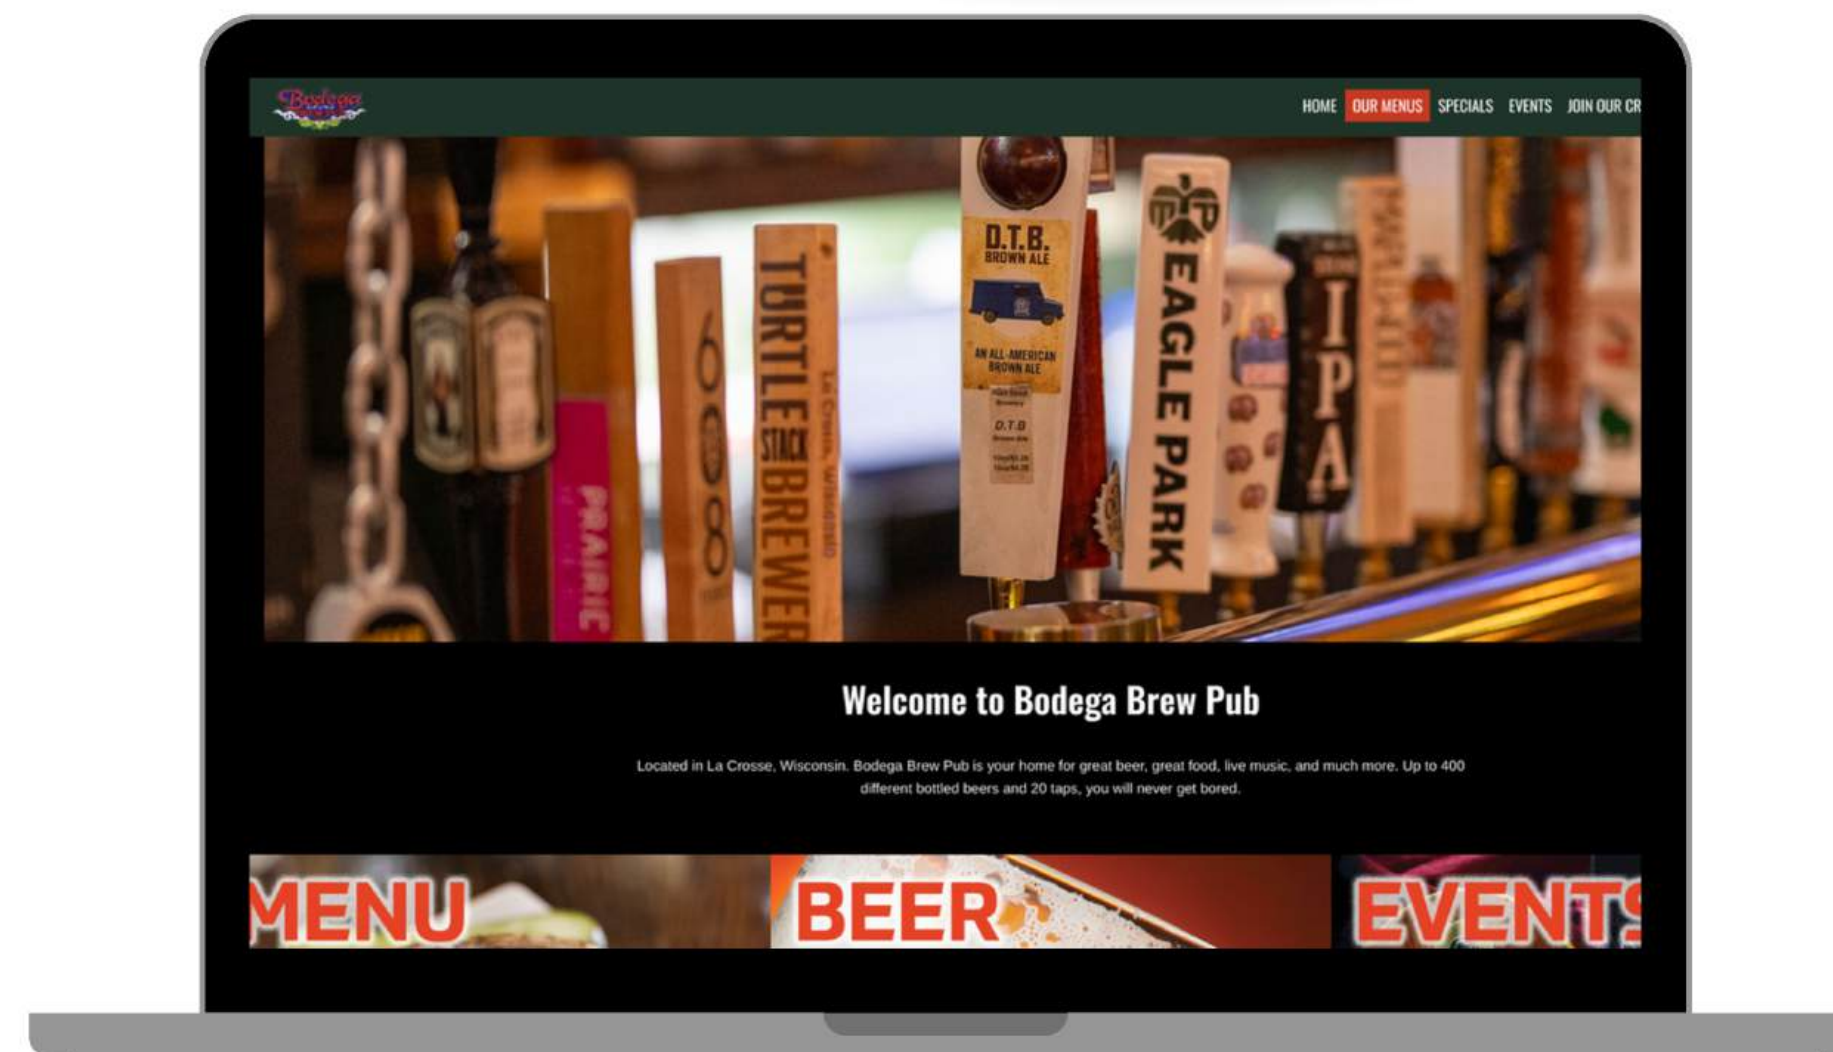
Bodega

HOME OUR MENUS SPECIALS EVENTS JOIN OUR CR

TURTLE STACK BREWER La Crosse, Wisconsin

608

PRAIRIE

D.T.B. BROWN ALE

AN ALL-AMERICAN BROWN ALE

EAGLE PARK

IPA

Welcome to Bodega Brew Pub

Located in La Crosse, Wisconsin. Bodega Brew Pub is your home for great beer, great food, live music, and much more. Up to 400 different bottled beers and 20 taps, you will never get bored.

MENU

BEER

EVENTS